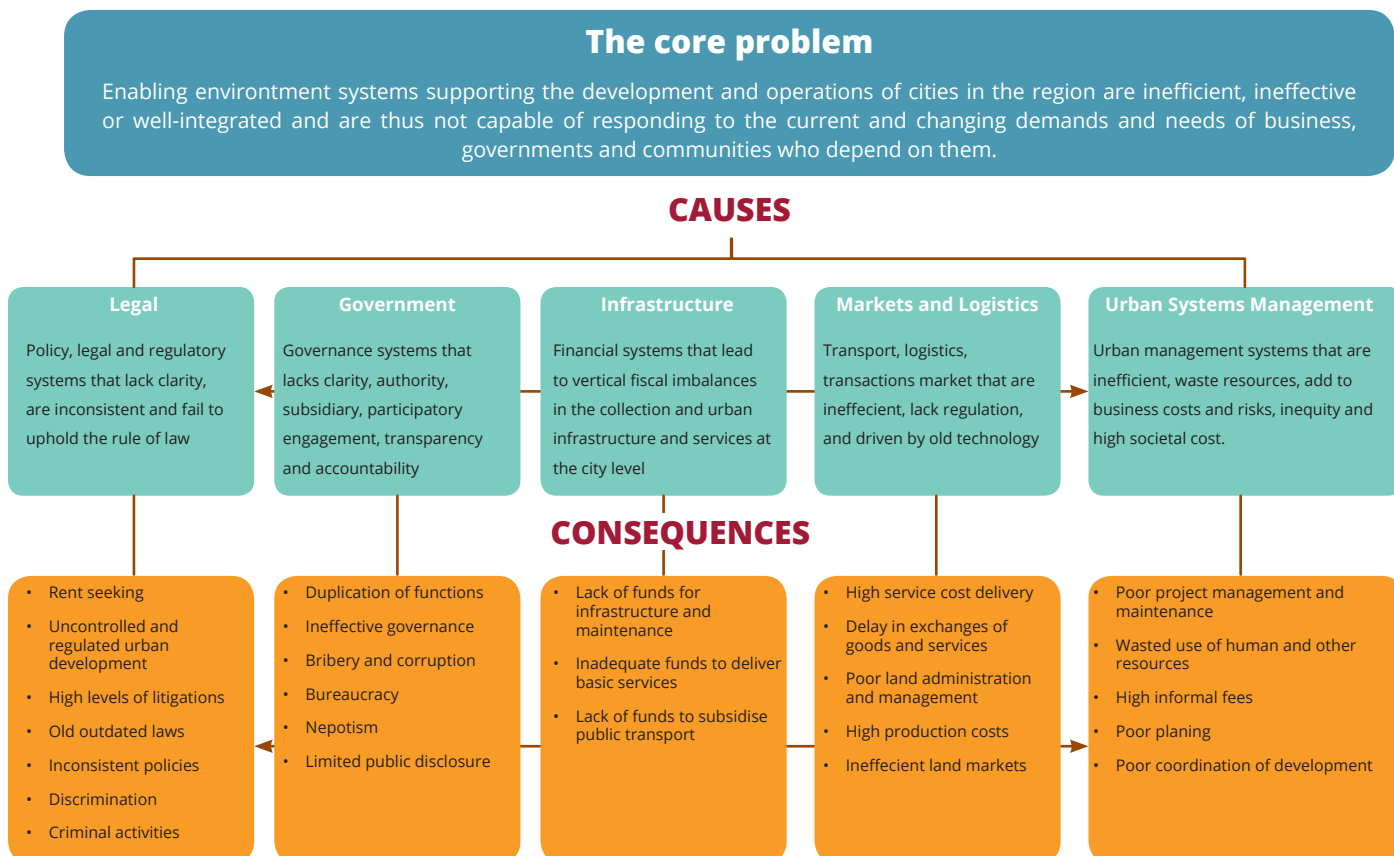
The core problem

Enabling environment systems supporting the development and operations of cities in the region are inefficient, ineffective or well-integrated and are thus not capable of responding to the current and changing demands and needs of business, governments and communities who depend on them.

CAUSES

Legal
Policy, legal and regulatory systems that lack clarity, are inconsistent and fail to uphold the rule of law

Government
Governance systems that lacks clarity, authority, subsidiary, participatory engagement, transparency and accountability

Infrastructure
Financial systems that lead to vertical fiscal imbalances in the collection and urban infrastructure and services at the city level

Markets and Logistics
Transport, logistics, transactions market that are ineffecient, lack regulation, and driven by old technology

Urban Systems Management
Urban management systems that are inefficient, waste resources, add to business costs and risks, inequity and high societal cost.

CONSEQUENCES

- Rent seeking
- Uncontrolled and regulated urban development
- High levels of litigations
- Old outdated laws
- Inconsistent policies
- Discrimination
- Criminal activities

- Duplication of functions
- Ineffective governance
- Bribery and corruption
- Bureaucracy
- Nepotism
- Limited public disclosure

- Lack of funds for infrastructure and maintenance
- Inadequate funds to deliver basic services
- Lack of funds to subsidise public transport

- High service cost delivery
- Delay in exchanges of goods and services
- Poor land administration and management
- High production costs
- Ineffecient land markets

- Poor project management and maintenance
- Wasted use of human and other resources
- High informal fees
- Poor planing
- Poor coordination of development